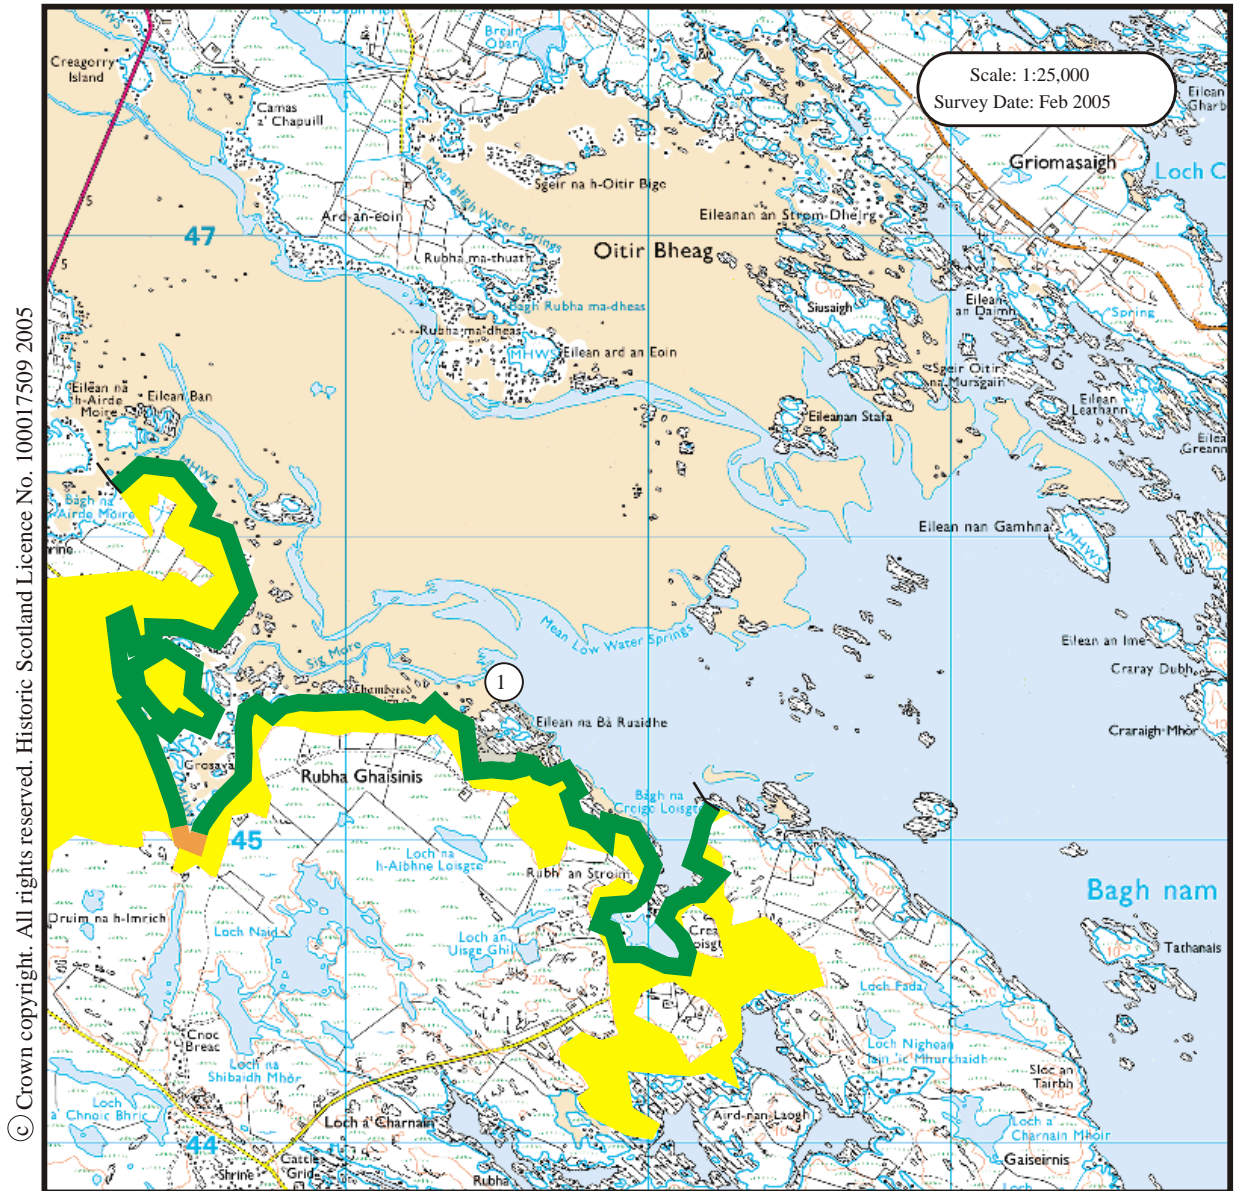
Scale: 1:25,000
Survey Date: Feb 2005

Creagorry Island
Camas a' Chapuill
Breun Obain
Sgeir na h-Oitir Bige
Mean High Water Springs
Ard-an-eoin
47
Rubha ma-thuath
Oitir Bheag
Eileanan an Struth-Dheirg
Griomasaigh
Loch C
Eilean Gharbh
Bagh Rubha ma-dheas
Rubha ma-dheas
Siusaigh
Eilean an Daimh
Spring
MHWS
Eilean ard an Eoin
Sgeir Oitir na Mursgain
Eilean na h-Airde Moire
Eilean Ban
Eileanan Stafa
Eilean Leathann
Eilean Greann
MHWS
Bagh na h-Airde Moire
rine
Eilean nan Gamhna
MHWS
Mean Low Water Springs
Sig More
Eilean an Ime
1
Craray Dubh
Chambered
Eilean na Bà Ruaidhe
Craraigh Mhor
Grosaval
Rubha Ghaisinis
Bagh na Creige Loisgte
45
Loch na h-Aibhne Loisgte
Rubh' an Sroim
Bagh nam
Druim na h-Imrich
Cre
oisgt
Tathanais
Loch Naid
Loch an Uisge Ghil
Loch Fada
Cnoc Breac
Loch Nighean Iain 'ic Mhurchaidh
Loch na Shibaidh Mhòr
Sloc an Tairbh
Loch a' Chnoic Bhric
Aird-nan-Laogh
Loch a' Charnain
Loch a' Charnain Mhoir
44
Shrine
Cattle Grid
Rubha
Gaiseirnis

© Crown copyright. All rights reserved. Historic Scotland Licence No. 100017509 2005